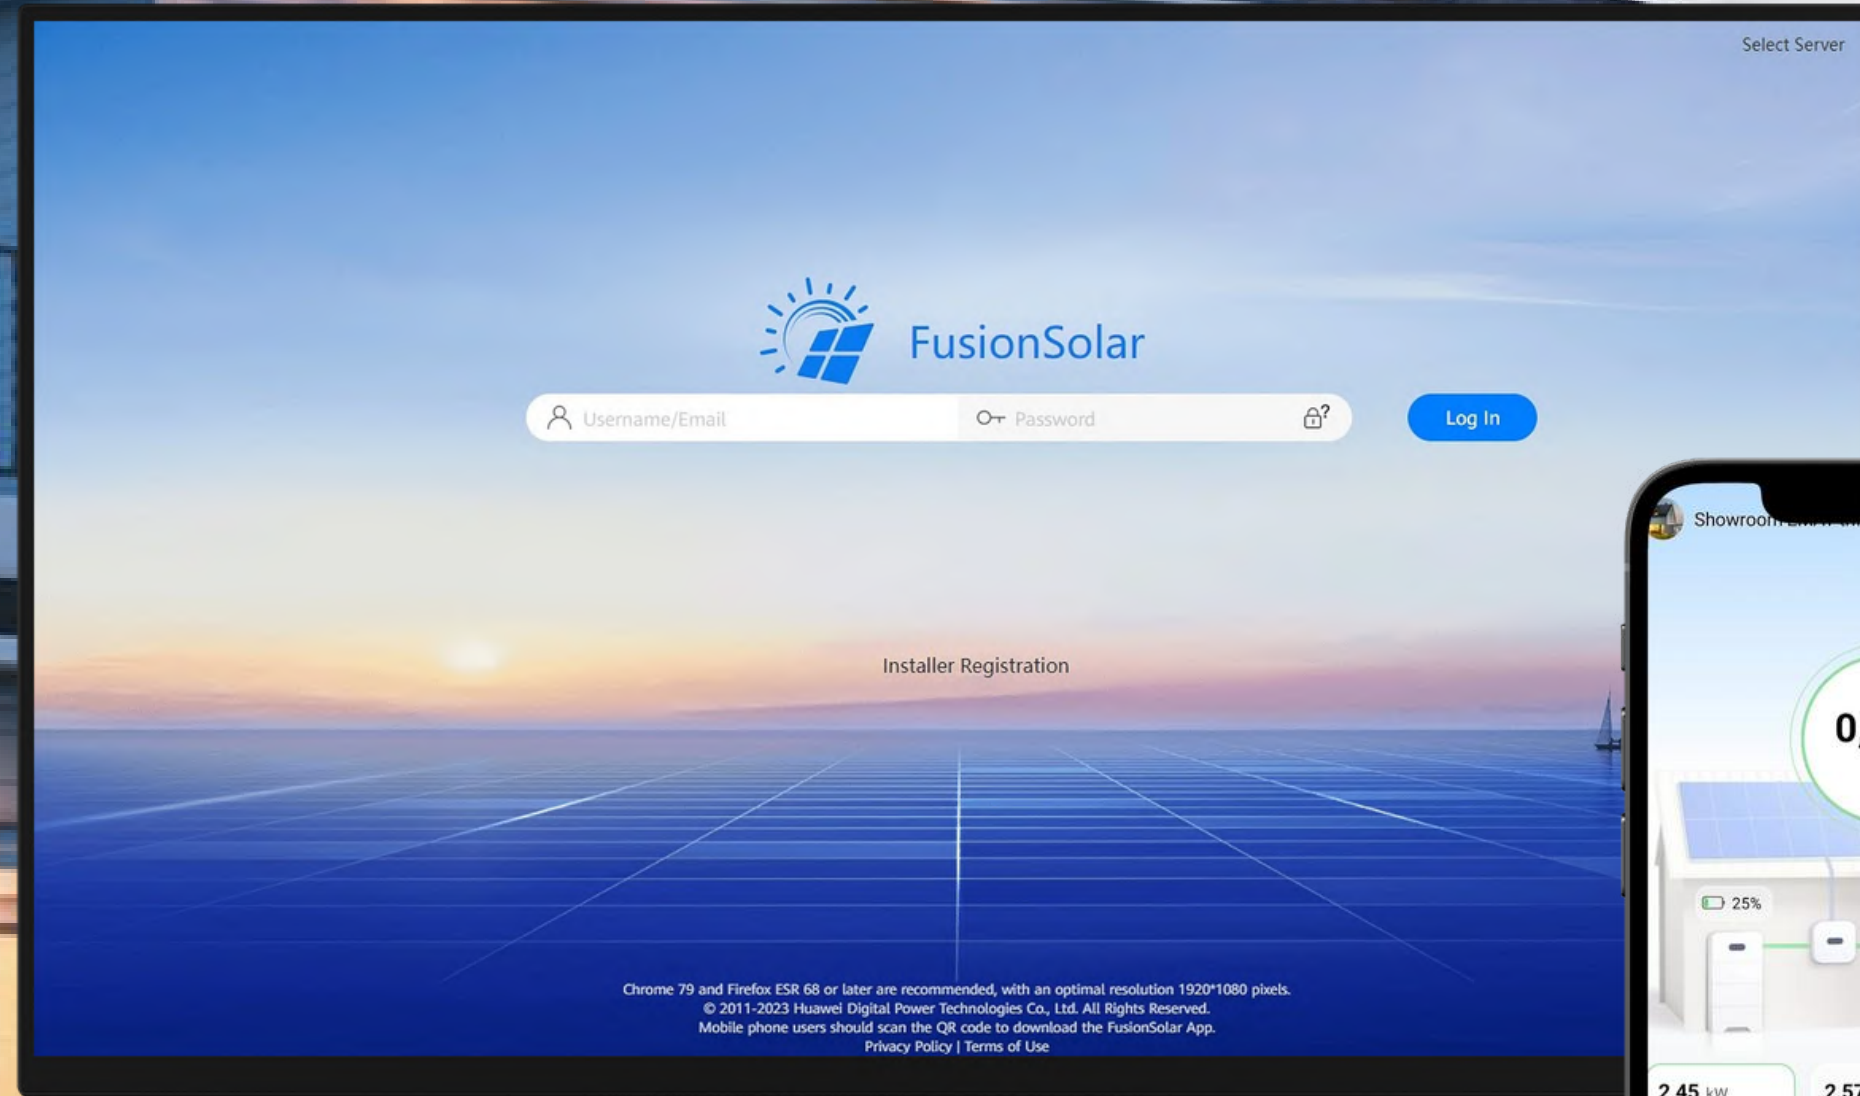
Select Server

FusionSolar

Username/Email

Password

Log In

Installer Registration

Chrome 79 and Firefox ESR 68 or later are recommended, with an optimal resolution 1920*1080 pixels.
© 2011-2023 Huawei Digital Power Technologies Co., Ltd. All Rights Reserved.
Mobile phone users should scan the QR code to download the FusionSolar App.
Privacy Policy | Terms of Use

Showroom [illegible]

0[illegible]

25%

2.45 kW

2.5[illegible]